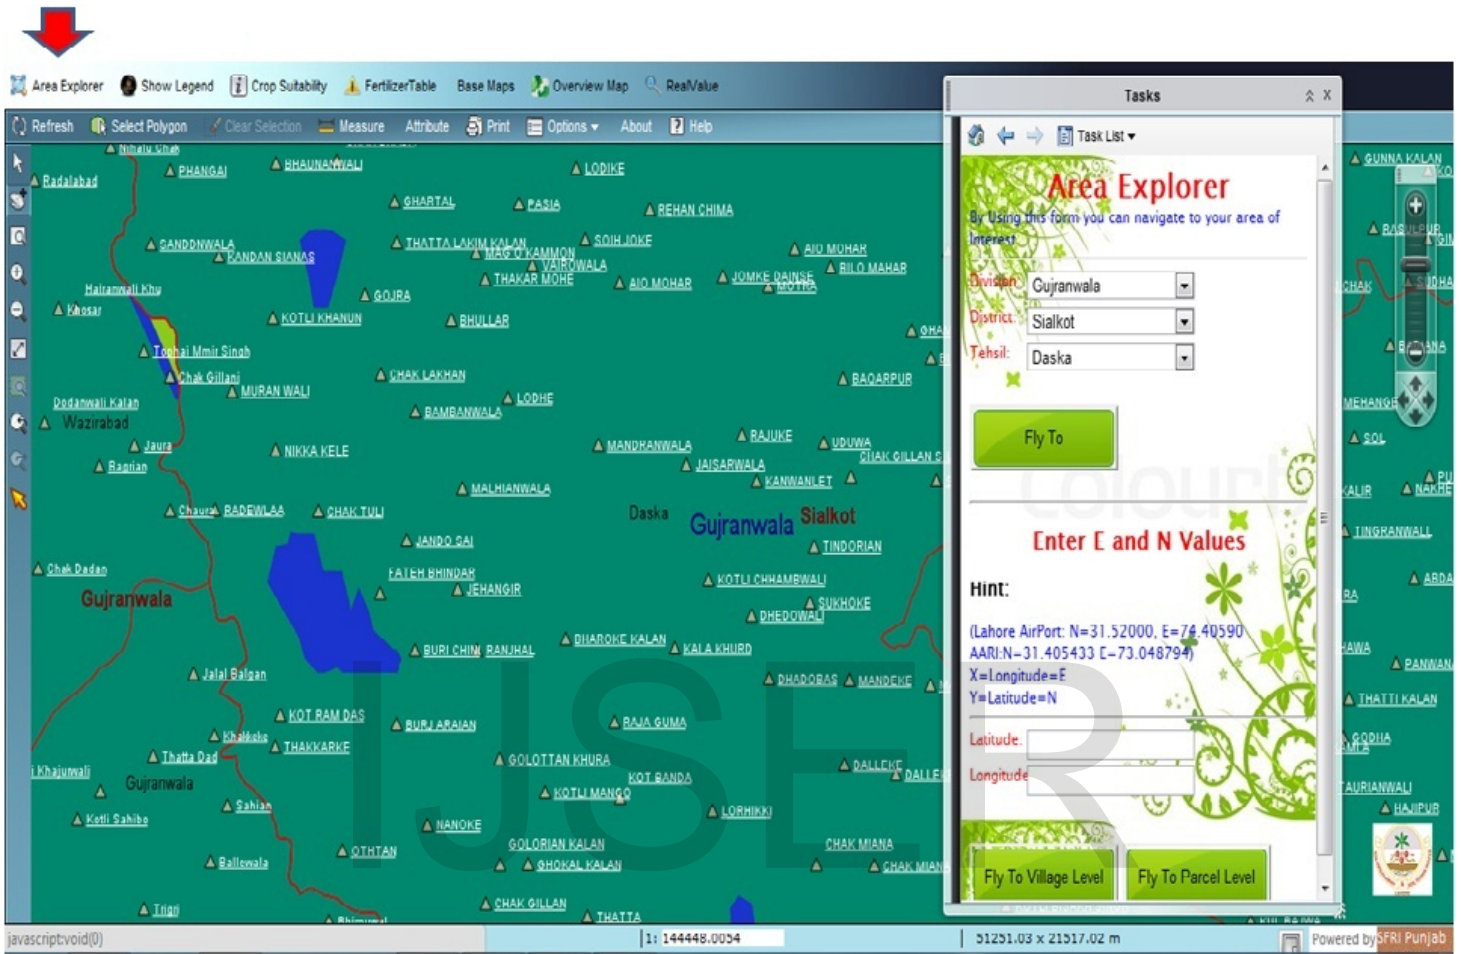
Area Explorer  Show Legend  Crop Suitability  FertilizerTable  Base Maps  Overview Map  RealValue

Refresh  Select Polygon  Clear Selection  Measure  Attribute  Print  Options ▾  About  Help

Tasks

Task List ▾

Area Explorer

By Using this form you can navigate to your area of Interest

Division: Gujranwala
District: Sialkot
Tehsil: Daska

Fly To

Enter E and N Values

Hint:

(Lahore AirPort: N=31.52000, E=74.40590
AARI:N=31.405433 E=73.048794)
X=Longitude=E
Y=Latitude=N

Latitude
Longitude

Fly To Village Level  Fly To Parcel Level

Radalabad  PHANGAI  BHAUNANWALI  LODIKE  GHARTAL  PASIA  REHAN CHIMA  SANDDNWALA  RANDAN SIANAS  THATTA LAKIM KALAN  MAG O KAMMON  SOIH JOKE  VAIROWALA  THAKAR MOHE  AIO MOHAR  JOMKE DAINSE  MOTRA  AIO MOHAR  BILO MAHAR  Hairanwali Khu  GOJRA  Khosar  KOTLI KHANUN  BHULLAR  Tonhai Mmit Singh  Chak Gillani  MURAN WALI  CHAK LAKHAN  BAQARPUR  Dodanwali Kalan  Wazirabad  LODHE  BAMBANWALA  RAJUKE  Jaura  NIKKA KELE  MANDRANWALA  UDUWA  CHAK GILLAN  Bagrian  JAISARWALA  KANWANLET  MALHIANWALA  Chaura  BADEWLAA  CHAK TULI  Daska  Gujranwala  Sialkot  JANDO SAI  TINDORIAN  Chak Dadan  FATEH BHINDAR  JEHANGIR  KOTLI CHHAMBWALI  Gujranwala  SUKHOKE  DHEDOWALI  BURI CHINI  RANJHAL  DHAROKE KALAN  KALA KHURD  Jalal Balgan  DHADOBAS  MANDEKE  KOT RAM DAS  BURJ ARAIAN  RAJA GUMA  Khakkake  THAKKARKE  Thatta Dad  GOLOTTAN KHURA  Khajunwali  Gujranwala  KOT BANDA  DALLEKE  KOTLI MANGO  Sahian  LORHIKKI  Kotli Sahibo  NANOKE  GOLORIAN KALAN  CHAK MIANA  OTHTAN  GHOKAL KALAN  Ballowala  CHAK GILLAN  Trigri  THATTA  GUNNA KALAN  CHAK  MEHANGE  SOL  KALIR  TINGRANWALI  ABDA  PANWAN  THATTI KALAN  GODIIA  AURIANWALI  HAJIPUR

javascript:void(0)  1: 144448.0054  51251.03 x 21517.02 m  Powered by SFRI Punjab

IJSER